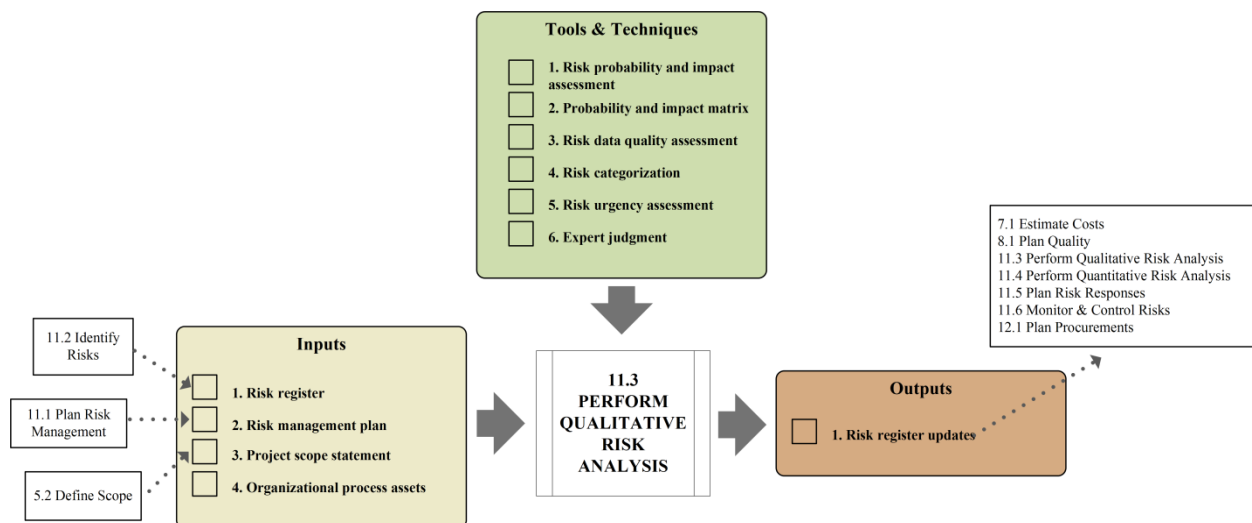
Tools & Techniques

1. Risk probability and impact assessment

2. Probability and impact matrix

3. Risk data quality assessment

4. Risk categorization

5. Risk urgency assessment

6. Expert judgment

11.2 Identify Risks

11.1 Plan Risk Management

5.2 Define Scope

Inputs

1. Risk register

2. Risk management plan

3. Project scope statement

4. Organizational process assets

11.3 PERFORM QUALITATIVE RISK ANALYSIS

Outputs

1. Risk register updates

7.1 Estimate Costs
8.1 Plan Quality
11.3 Perform Qualitative Risk Analysis
11.4 Perform Quantitative Risk Analysis
11.5 Plan Risk Responses
11.6 Monitor & Control Risks
12.1 Plan Procurements